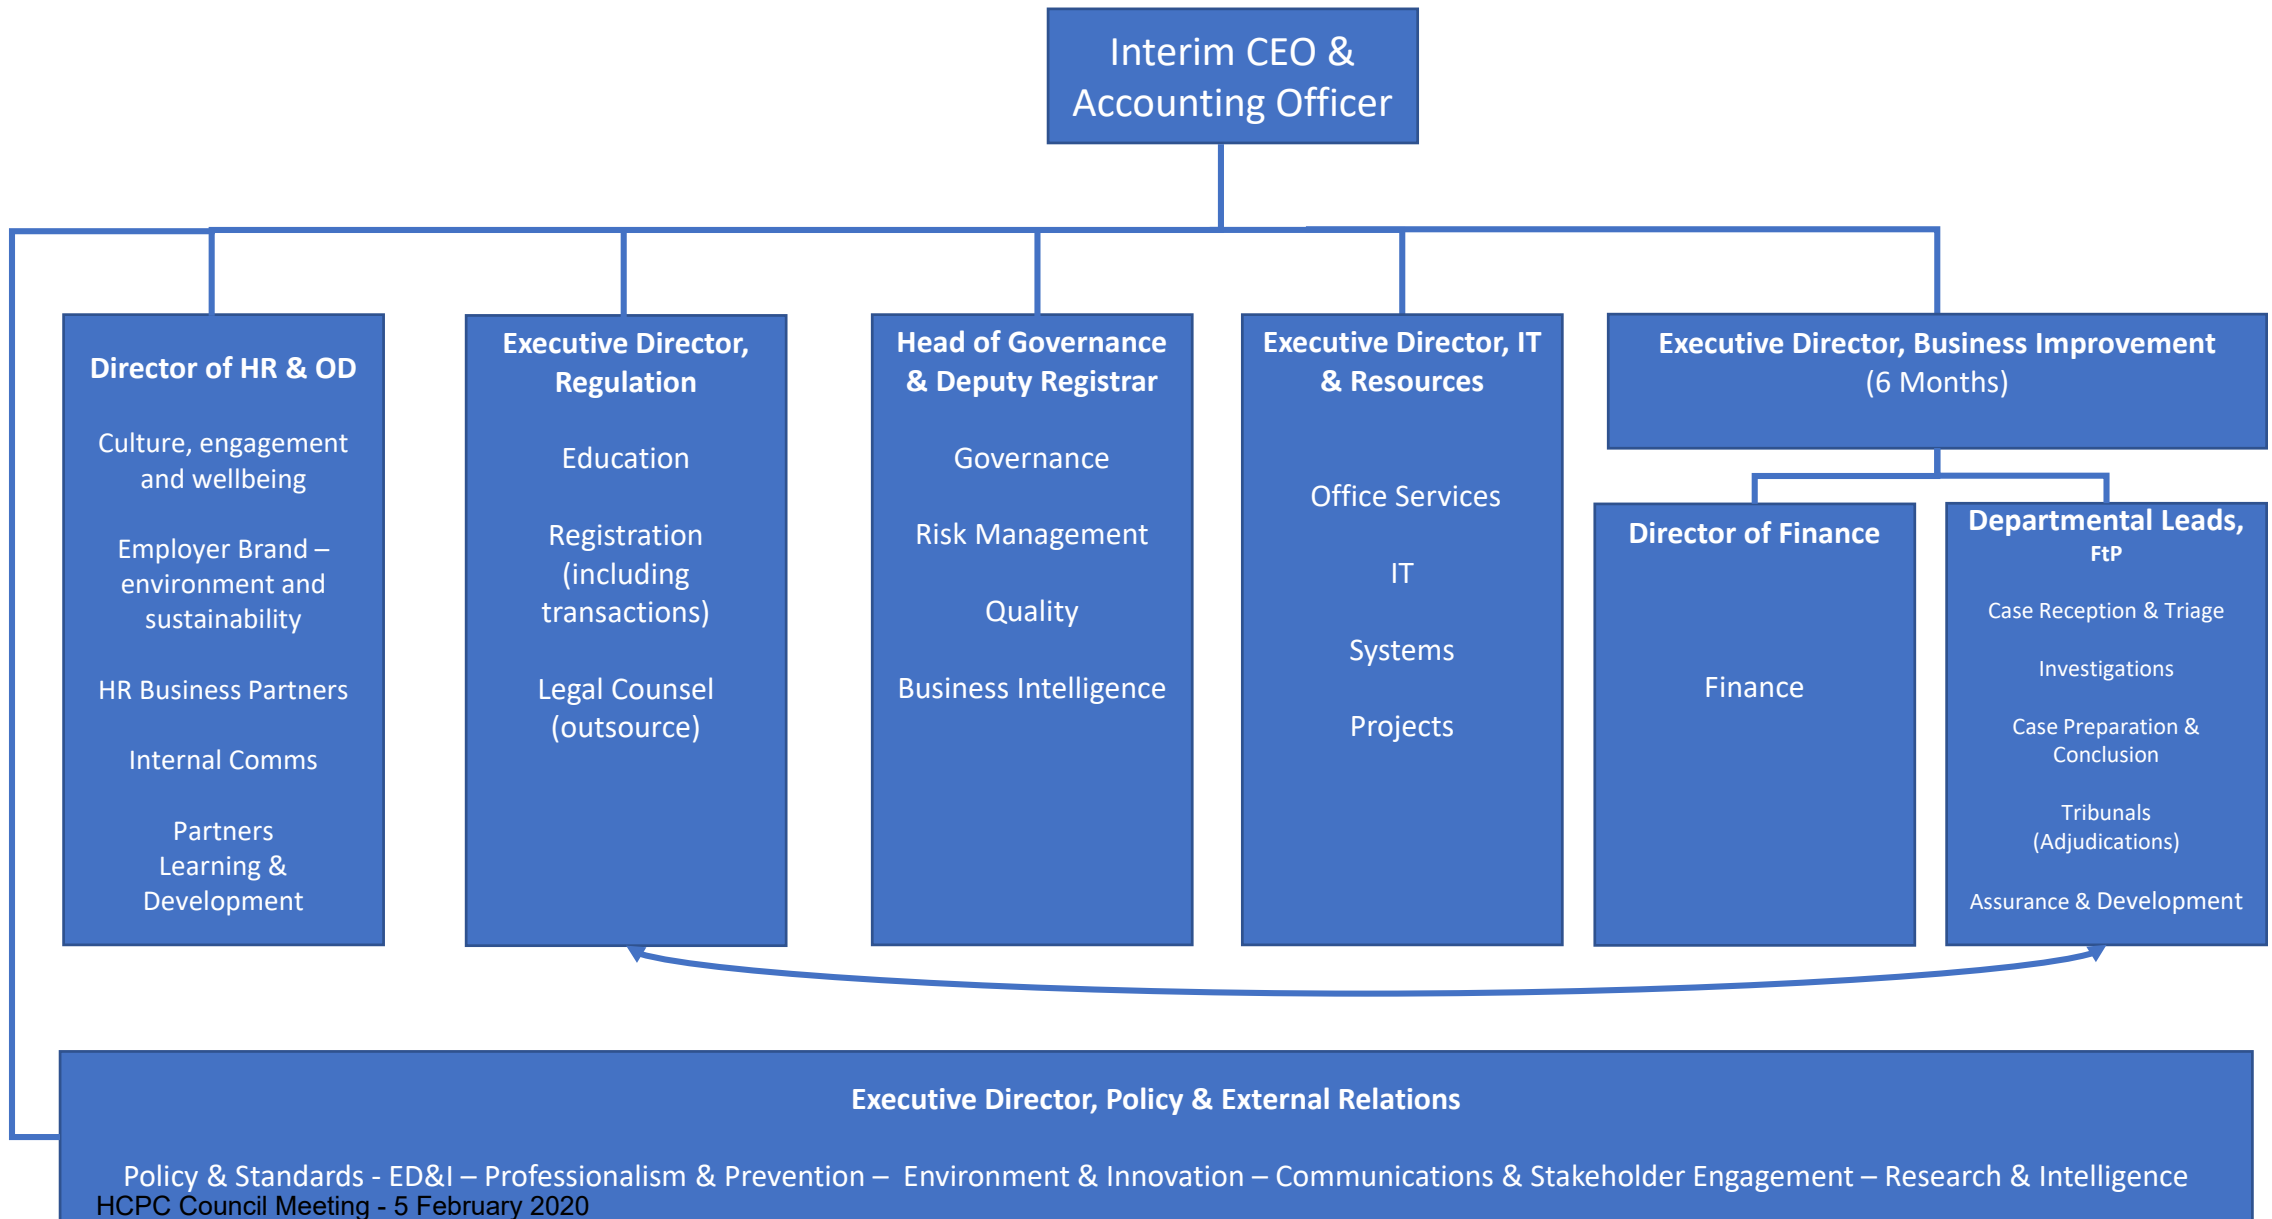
Interim CEO & Accounting Officer

Director of HR & OD

Culture, engagement and wellbeing

Employer Brand – environment and sustainability

HR Business Partners

Internal Comms

Partners Learning & Development

Executive Director, Regulation

Education

Registration (including transactions)

Legal Counsel (outsource)

Head of Governance & Deputy Registrar

Governance

Risk Management

Quality

Business Intelligence

Executive Director, IT & Resources

Office Services

IT

Systems

Projects

Executive Director, Business Improvement (6 Months)

Director of Finance

Finance

Departmental Leads, FtP

Case Reception & Triage

Investigations

Case Preparation & Conclusion

Tribunals (Adjudications)

Assurance & Development

Executive Director, Policy & External Relations

Policy & Standards - ED&I – Professionalism & Prevention – Environment & Innovation – Communications & Stakeholder Engagement – Research & Intelligence

HCPC Council Meeting - 5 February 2020